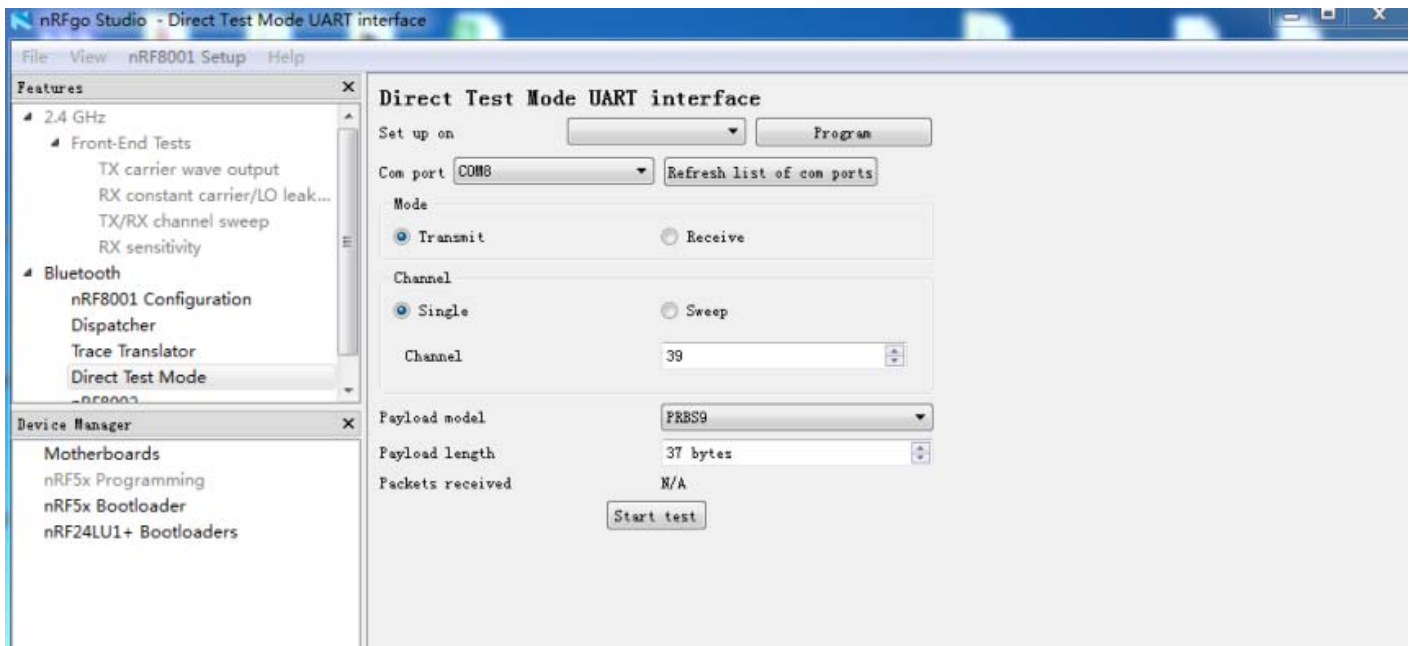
nRFgo Studio - Direct Test Mode UART interface

File View nRF8001 Setup Help

Features

2.4 GHz
Front-End Tests
TX carrier wave output
RX constant carrier/LO leak...
TX/RX channel sweep
RX sensitivity
Bluetooth
nRF8001 Configuration
Dispatcher
Trace Translator
Direct Test Mode
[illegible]

Device Manager

Motherboards
nRF5x Programming
nRF5x Bootloader
nRF24LU1+ Bootloaders

Direct Test Mode UART interface

Set up on
Program

Com port COM8
Refresh list of com ports

Mode
Transmit
Receive

Channel
Single
Sweep

Channel 39

Payload model PRBS9
Payload length 37 bytes
Packets received N/A

Start test